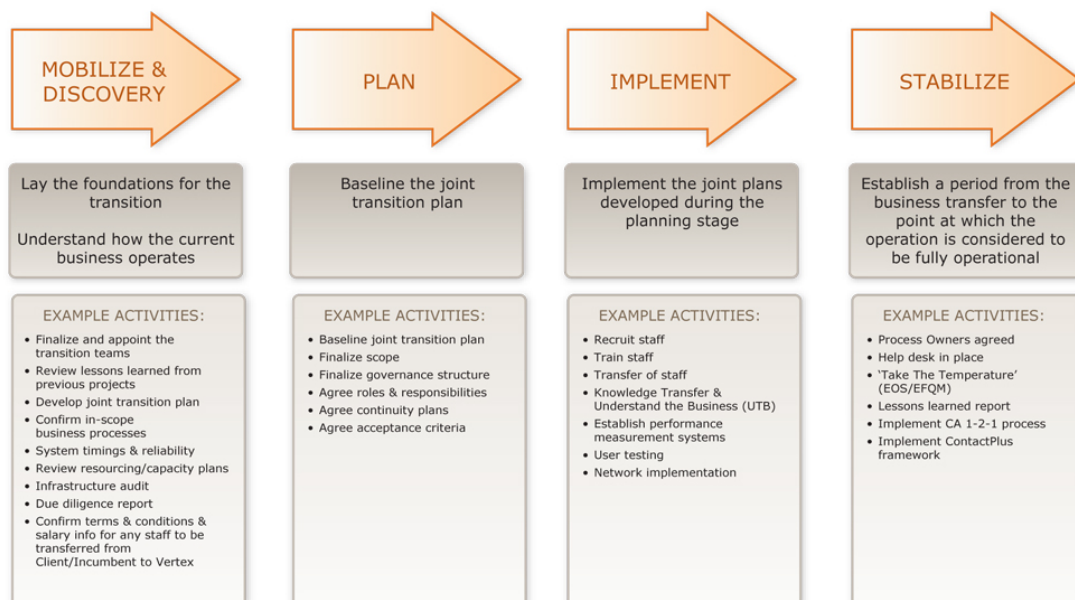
MOBILIZE & DISCOVERY

Lay the foundations for the transition

Understand how the current business operates

EXAMPLE ACTIVITIES:

- Finalize and appoint the transition teams
- Review lessons learned from previous projects
- Develop joint transition plan
- Confirm in-scope business processes
- System timings & reliability
- Review resourcing/capacity plans
- Infrastructure audit
- Due diligence report
- Confirm terms & conditions & salary info for any staff to be transferred from Client/Incumbent to Vertex

PLAN

Baseline the joint transition plan

EXAMPLE ACTIVITIES:

- Baseline joint transition plan
- Finalize scope
- Finalize governance structure
- Agree roles & responsibilities
- Agree continuity plans
- Agree acceptance criteria

IMPLEMENT

Implement the joint plans developed during the planning stage

EXAMPLE ACTIVITIES:

- Recruit staff
- Train staff
- Transfer of staff
- Knowledge Transfer & Understand the Business (UTB)
- Establish performance measurement systems
- User testing
- Network implementation

STABILIZE

Establish a period from the business transfer to the point at which the operation is considered to be fully operational

EXAMPLE ACTIVITIES:

- Process Owners agreed
- Help desk in place
- 'Take The Temperature' (EOS/EFQM)
- Lessons learned report
- Implement CA 1-2-1 process
- Implement ContactPlus framework